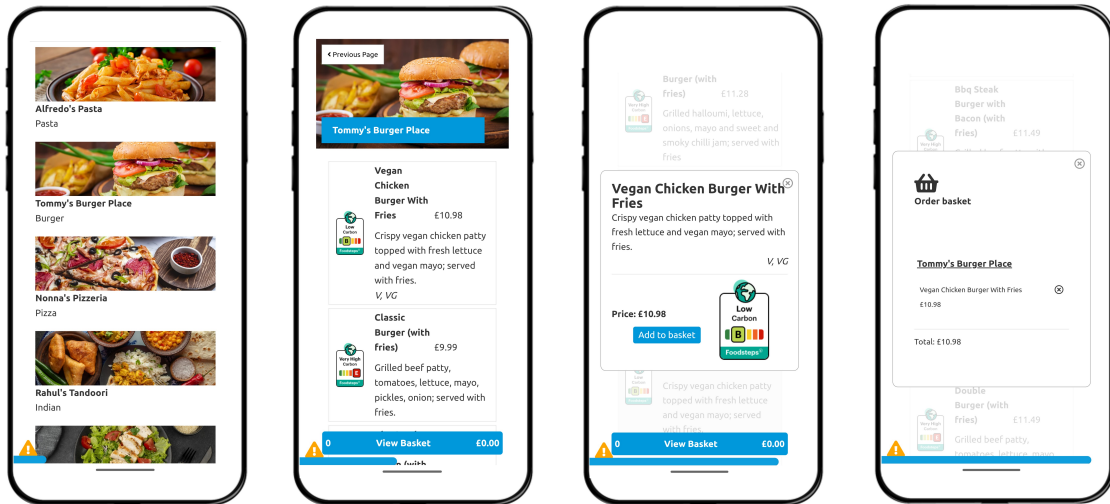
Alfredo's Pasta
Pasta

Tommy's Burger Place
Burger

Nonna's Pizzeria
Pizza

Rahul's Tandoori
Indian

‹ Previous Page

Tommy's Burger Place

Vegan Chicken Burger With Fries £10.98

Low Carbon B Foodsteps

Crispy vegan chicken patty topped with fresh lettuce and vegan mayo; served with fries.
V, VG

Classic Burger (with fries) £9.99

Very High Carbon E Foodsteps

Grilled beef patty, tomatoes, lettuce, mayo, pickles, onion; served with fries.

0 View Basket £0.00

Burger (with fries) £11.28

Very High Carbon E

Grilled halloumi, lettuce, onions, mayo and sweet and smoky chilli jam; served with fries

Vegan Chicken Burger With Fries
Crispy vegan chicken patty topped with fresh lettuce and vegan mayo; served with fries.
V, VG

Price: £10.98
Add to basket

Low Carbon B Foodsteps

Crispy vegan chicken patty topped with fresh lettuce and vegan mayo; served with fries

0 View Basket £0.00

Bbq Steak Burger with Bacon (with fries) £11.49

Order basket

Tommy's Burger Place

Vegan Chicken Burger With Fries
£10.98

Total: £10.98

Double Burger (with fries) £11.49

Grilled beef patty, tomatoes, lettuce, mayo, onion